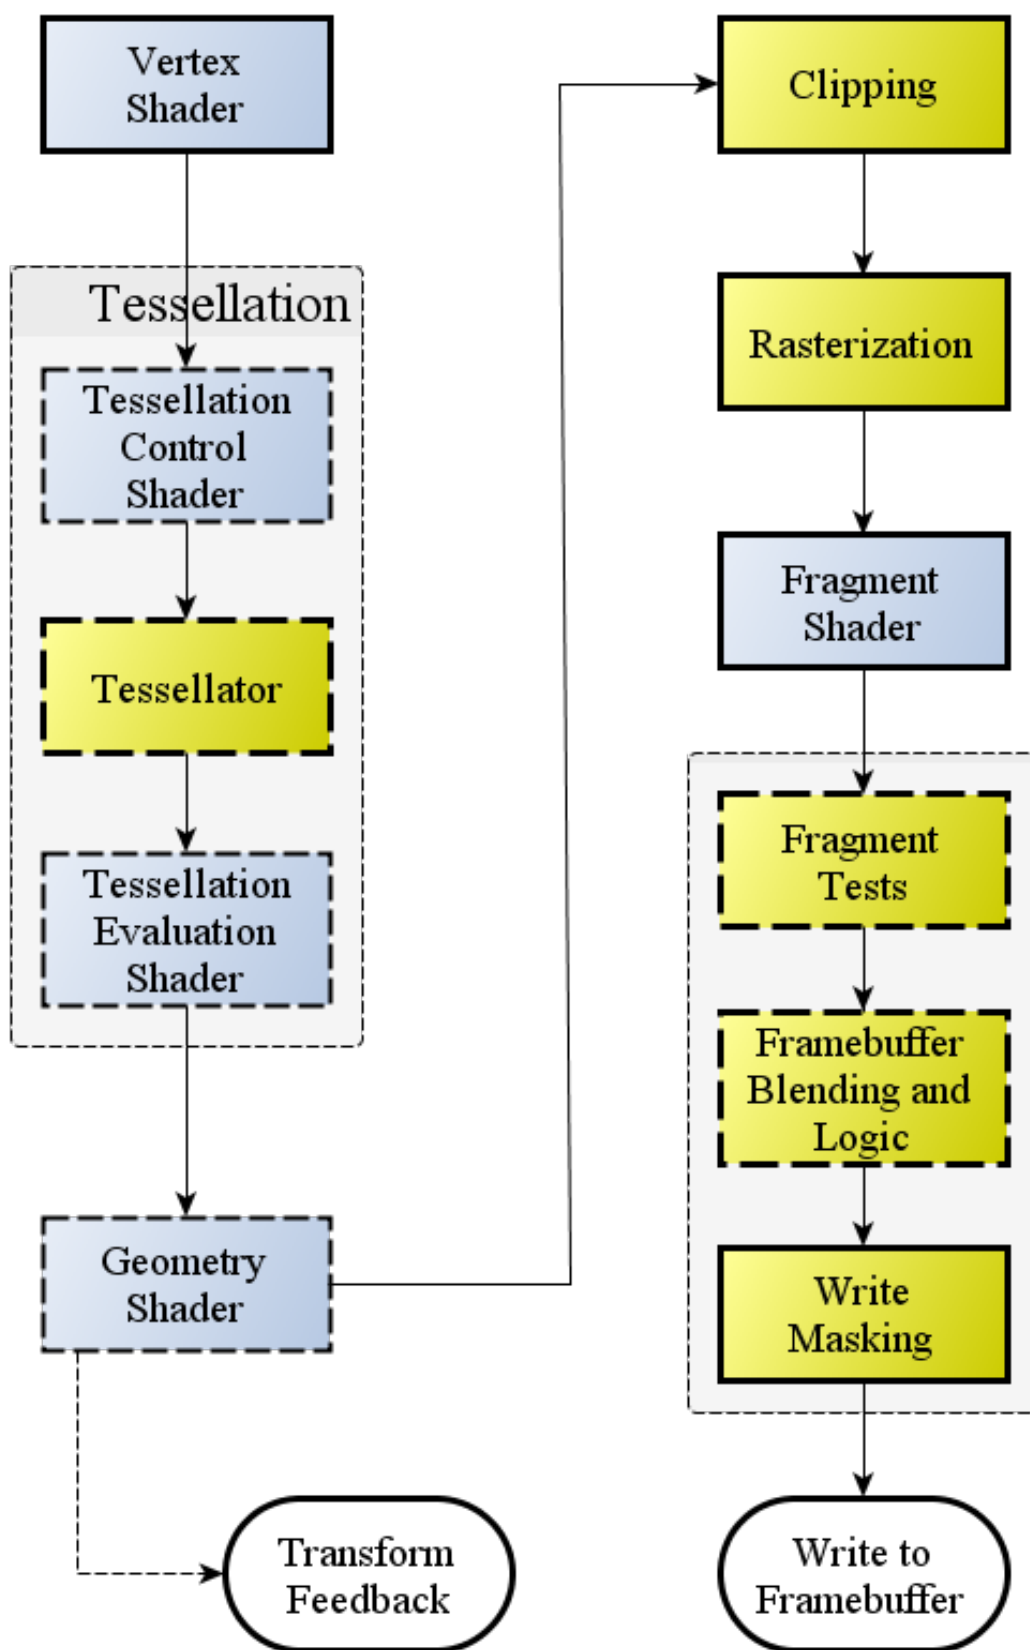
Vertex Shader

Tessellation

Tessellation Control Shader

Tessellator

Tessellation Evaluation Shader

Geometry Shader

Transform Feedback

Clipping

Rasterization

Fragment Shader

Fragment Tests

Framebuffer Blending and Logic

Write Masking

Write to Framebuffer